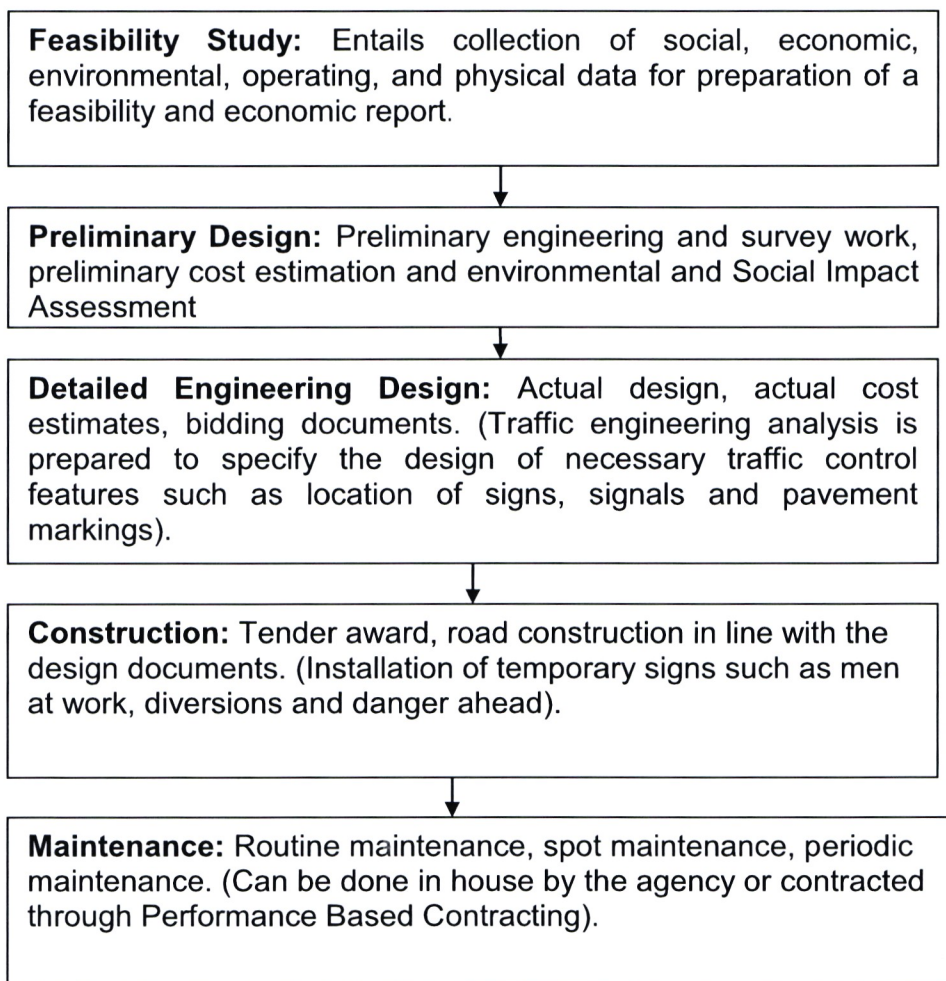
**Feasibility Study:** Entails collection of social, economic, environmental, operating, and physical data for preparation of a feasibility and economic report.

**Preliminary Design:** Preliminary engineering and survey work, preliminary cost estimation and environmental and Social Impact Assessment

**Detailed Engineering Design:** Actual design, actual cost estimates, bidding documents. (Traffic engineering analysis is prepared to specify the design of necessary traffic control features such as location of signs, signals and pavement markings).

**Construction:** Tender award, road construction in line with the design documents. (Installation of temporary signs such as men at work, diversions and danger ahead).

**Maintenance:** Routine maintenance, spot maintenance, periodic maintenance. (Can be done in house by the agency or contracted through Performance Based Contracting).